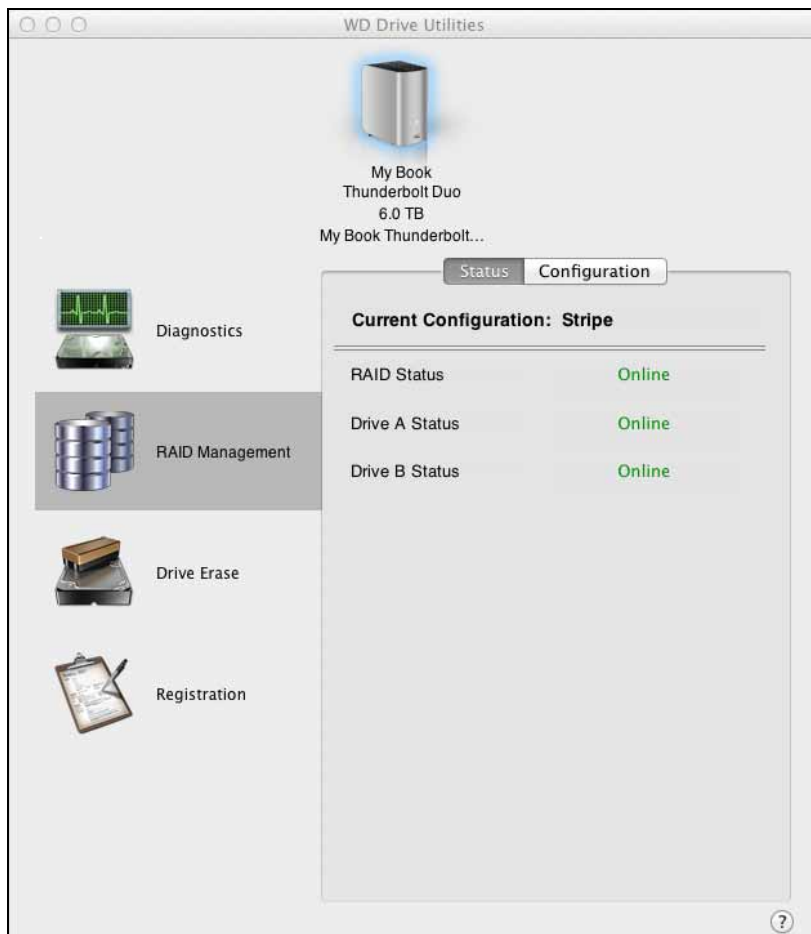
WD Drive Utilities

My Book
Thunderbolt Duo
6.0 TB
My Book Thunderbolt...

Status Configuration

Diagnostics

RAID Management

Drive Erase

Registration

Current Configuration: Stripe

| | |
|---|---|
| RAID Status | Online |
| Drive A Status | Online |
| Drive B Status | Online |

?